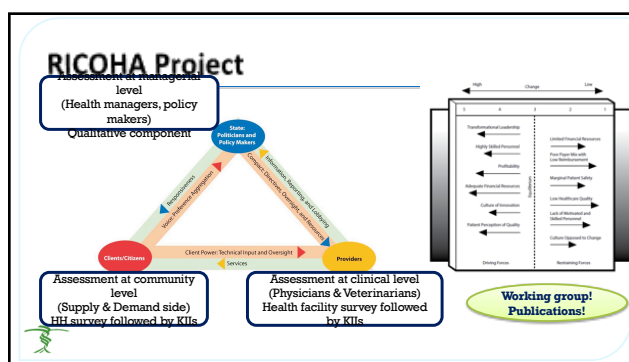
RICOHA Project

Assessment at managerial level
(Health managers, policy makers)
Qualitative component

State: Politicians and Policy Makers

Responsiveness

Voice: Preference Aggregation

Information, Reporting, and Lobbying

Contract: Directions, Oversight, and Resources

Clients/Citizens

Client Power: Technical Input and Oversight

Services

Providers

Assessment at community level
(Supply & Demand side)
HH survey followed by KIIs

Assessment at clinical level
(Physicians & Veterinarians)
Health facility survey followed by KIIs

High | Change | Low

5 | 4 | 3 | 2 | 1

Transformational Leadership
Highly Skilled Personnel
Profitability
Adequate Financial Resources
Culture of Innovation
Patient Perception of Quality

Equilibrium

Limited Financial Resources
Poor Payer Mix with Low Reimbursement
Marginal Patient Safety
Low Healthcare Quality
Lack of Motivated and Skilled Personnel
Culture Opposed to Change

Driving Forces
Restraining Forces

Working group!
Publications!